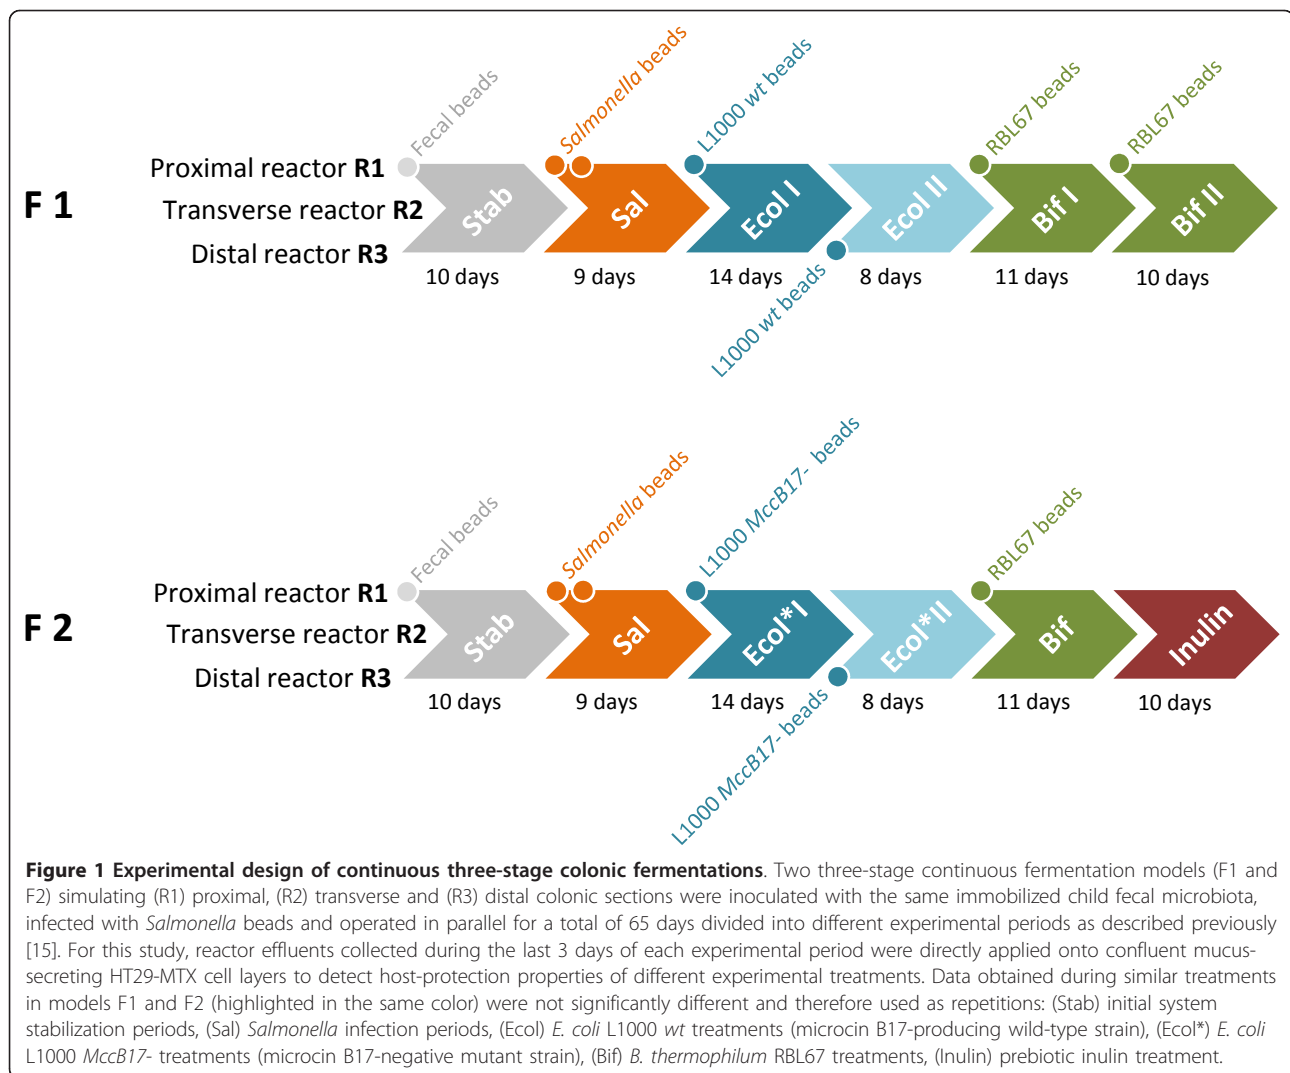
F 1

Proximal reactor **R1**
Transverse reactor **R2**
Distal reactor **R3**

Fecal beads
*Salmonella* beads
L1000 *wt* beads
RBL67 beads
RBL67 beads

Stab
Sal
Ecol I
Ecol II
Bif I
Bif II

10 days
9 days
14 days
8 days
11 days
10 days

L1000 *wt* beads

F 2

Proximal reactor **R1**
Transverse reactor **R2**
Distal reactor **R3**

Fecal beads
*Salmonella* beads
L1000 *MccB17-* beads
RBL67 beads

Stab
Sal
Ecol*I
Ecol*II
Bif
Inulin

10 days
9 days
14 days
8 days
11 days
10 days

L1000 *MccB17-* beads

**Figure 1 Experimental design of continuous three-stage colonic fermentations**. Two three-stage continuous fermentation models (F1 and F2) simulating (R1) proximal, (R2) transverse and (R3) distal colonic sections were inoculated with the same immobilized child fecal microbiota, infected with *Salmonella* beads and operated in parallel for a total of 65 days divided into different experimental periods as described previously [15]. For this study, reactor effluents collected during the last 3 days of each experimental period were directly applied onto confluent mucus-secreting HT29-MTX cell layers to detect host-protection properties of different experimental treatments. Data obtained during similar treatments in models F1 and F2 (highlighted in the same color) were not significantly different and therefore used as repetitions: (Stab) initial system stabilization periods, (Sal) *Salmonella* infection periods, (Ecol) *E. coli* L1000 *wt* treatments (microcin B17-producing wild-type strain), (Ecol*) *E. coli* L1000 *MccB17-* treatments (microcin B17-negative mutant strain), (Bif) *B. thermophilum* RBL67 treatments, (Inulin) prebiotic inulin treatment.